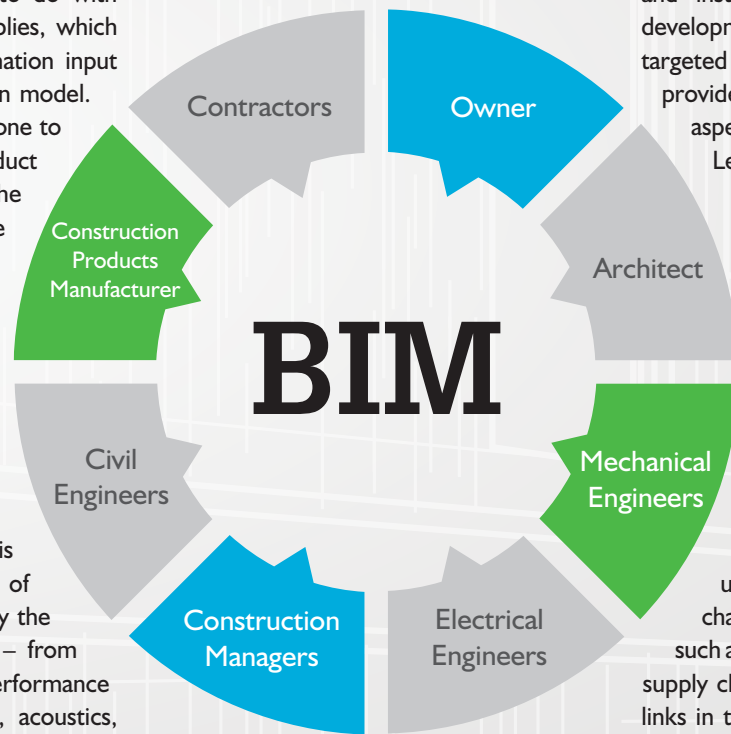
te do with
plies, which
mation input
n model.
one to
duct
he
e

is
of
y the
– from
erformance
, acoustics,

and inst
developm
targeted
provide
aspe
Le

u
cha
such a
supply ch
links in t

Contractors

Owner

Construction Products Manufacturer

Architect

BIM

Civil Engineers

Mechanical Engineers

Construction Managers

Electrical Engineers